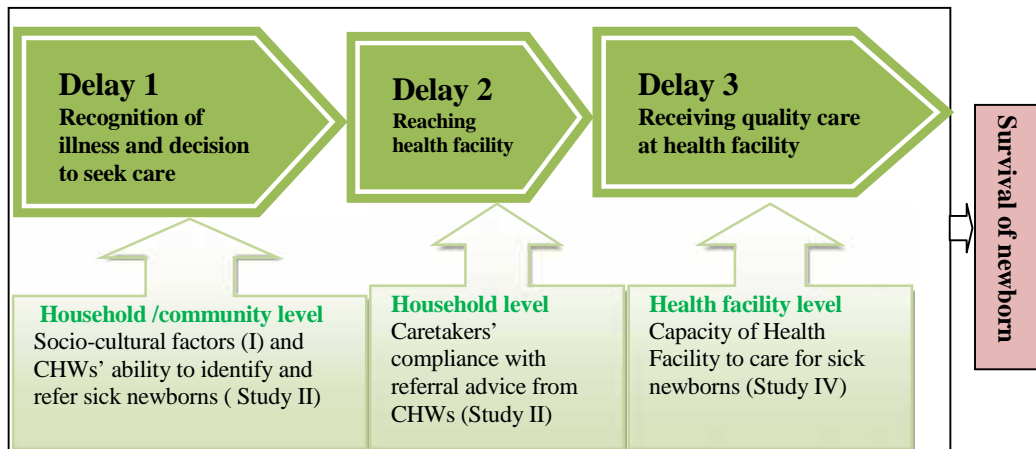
Delay 1
Recognition of illness and decision to seek care

Delay 2
Reaching health facility

Delay 3
Receiving quality care at health facility

Survival of newborn

Household /community level
Socio-cultural factors (I) and CHWs' ability to identify and refer sick newborns ( Study II)

Household level
Caretakers' compliance with referral advice from CHWs (Study II)

Health facility level
Capacity of Health Facility to care for sick newborns (Study IV)